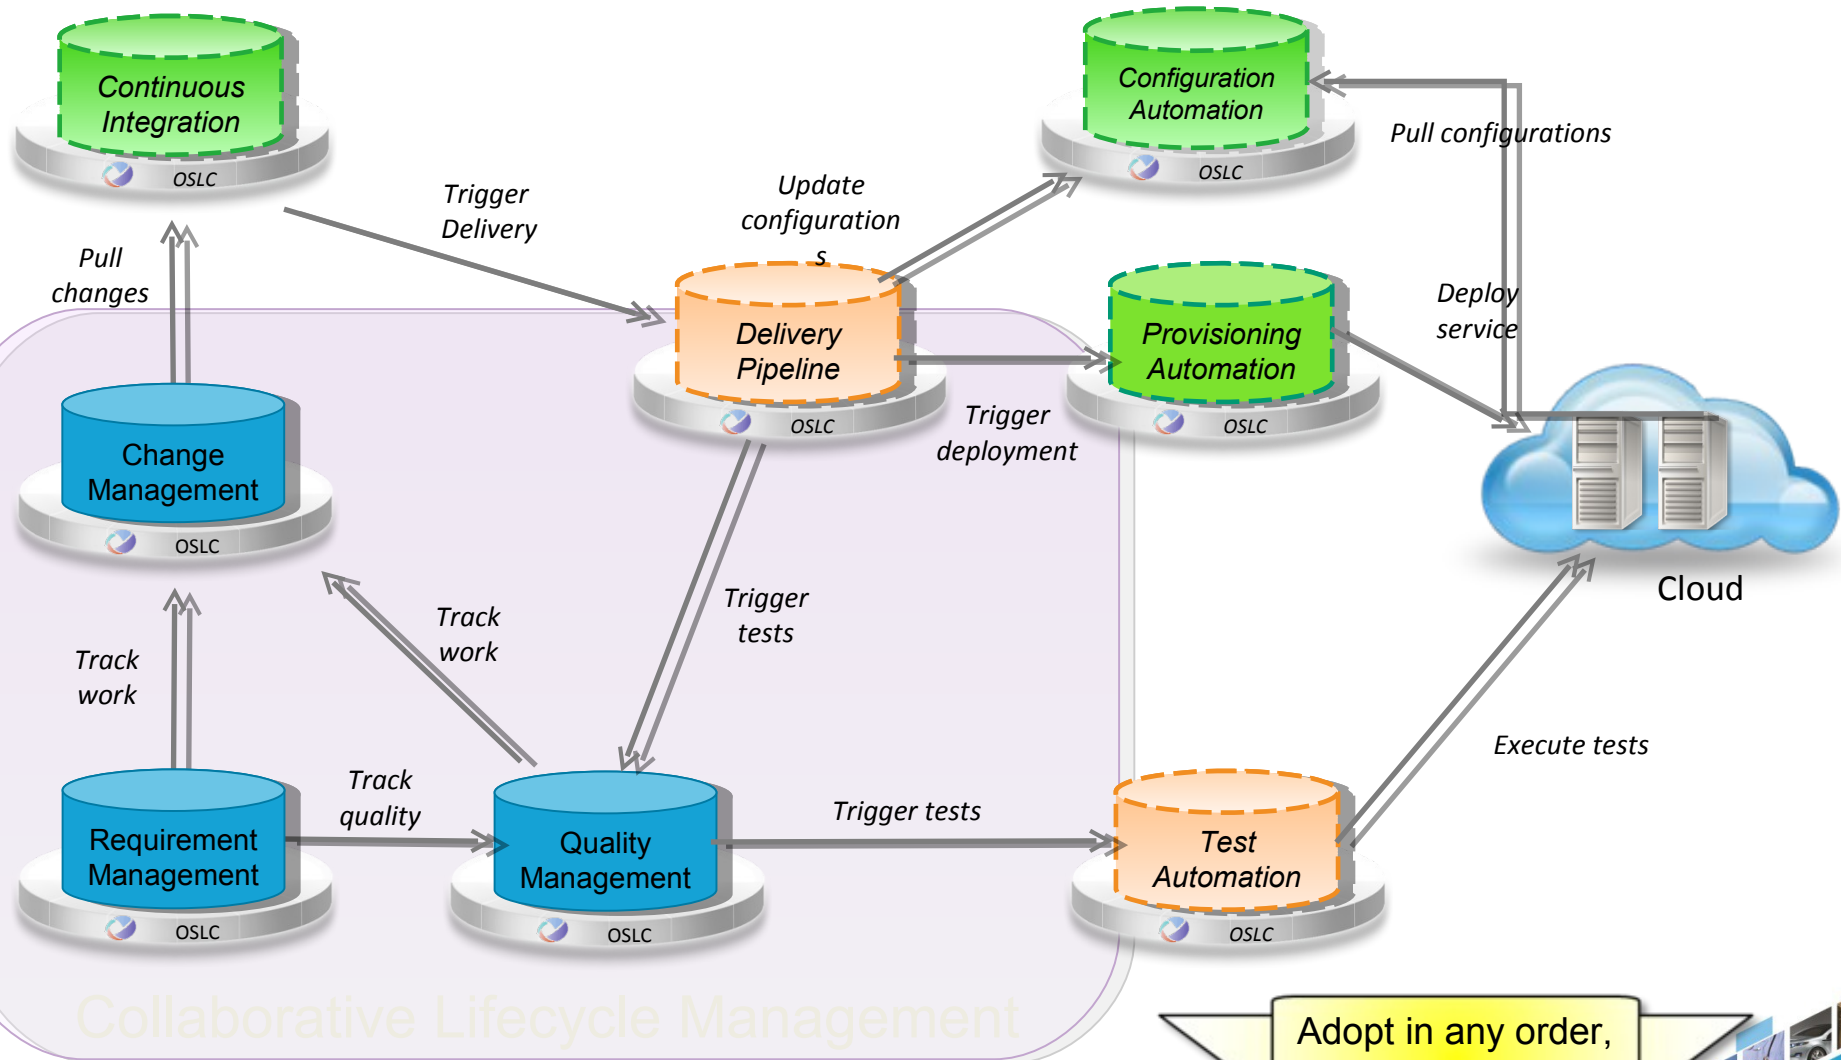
Continuous Integration
OSLC

Configuration Automation
OSLC

Pull configurations

Trigger Delivery

Update configurations

Pull changes

Delivery Pipeline
OSLC

Provisioning Automation
OSLC

Deploy service

Trigger deployment

Change Management
OSLC

Cloud

Track work

Trigger tests

Track work

Execute tests

Track quality

Trigger tests

Requirement Management
OSLC

Quality Management
OSLC

Test Automation
OSLC

Collaborative Lifecycle Management

Adopt in any order,